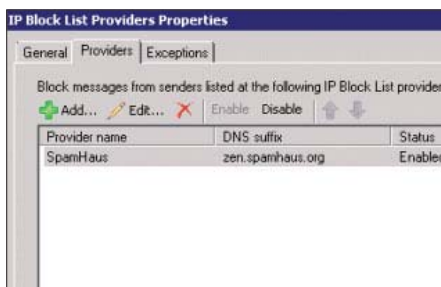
IP Block List Providers Properties

General | Providers | Exceptions

Block messages from senders listed at the following IP Block List provider

Add... Edit... Enable Disable

| Provider name | DNS suffix | Status |
|---|---|---|
| SpamHaus | zen.spamhaus.org | Enable |